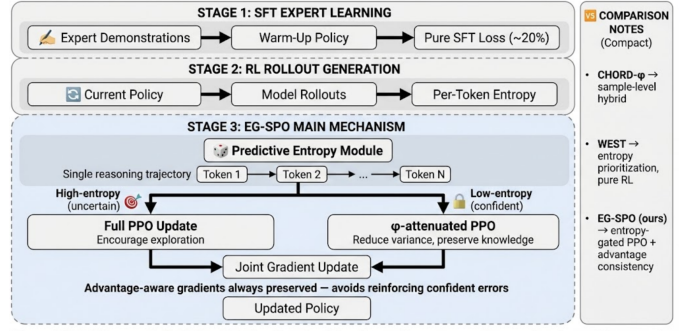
STAGE 1: SFT EXPERT LEARNING

Expert Demonstrations → Warm-Up Policy → Pure SFT Loss (~20%)

STAGE 2: RL ROLLOUT GENERATION

Current Policy → Model Rollouts → Per-Token Entropy

STAGE 3: EG-SPO MAIN MECHANISM

Predictive Entropy Module

Single reasoning trajectory Token 1 → Token 2 → ... → Token N

High-entropy (uncertain)

Low-entropy (confident)

Full PPO Update
Encourage exploration

φ-attenuated PPO
Reduce variance, preserve knowledge

Joint Gradient Update

Advantage-aware gradients always preserved — avoids reinforcing confident errors

Updated Policy

VS COMPARISON NOTES (Compact)

• CHORD-φ → sample-level hybrid

• WEST → entropy prioritization, pure RL

• EG-SPO (ours) → entropy-gated PPO + advantage consistency